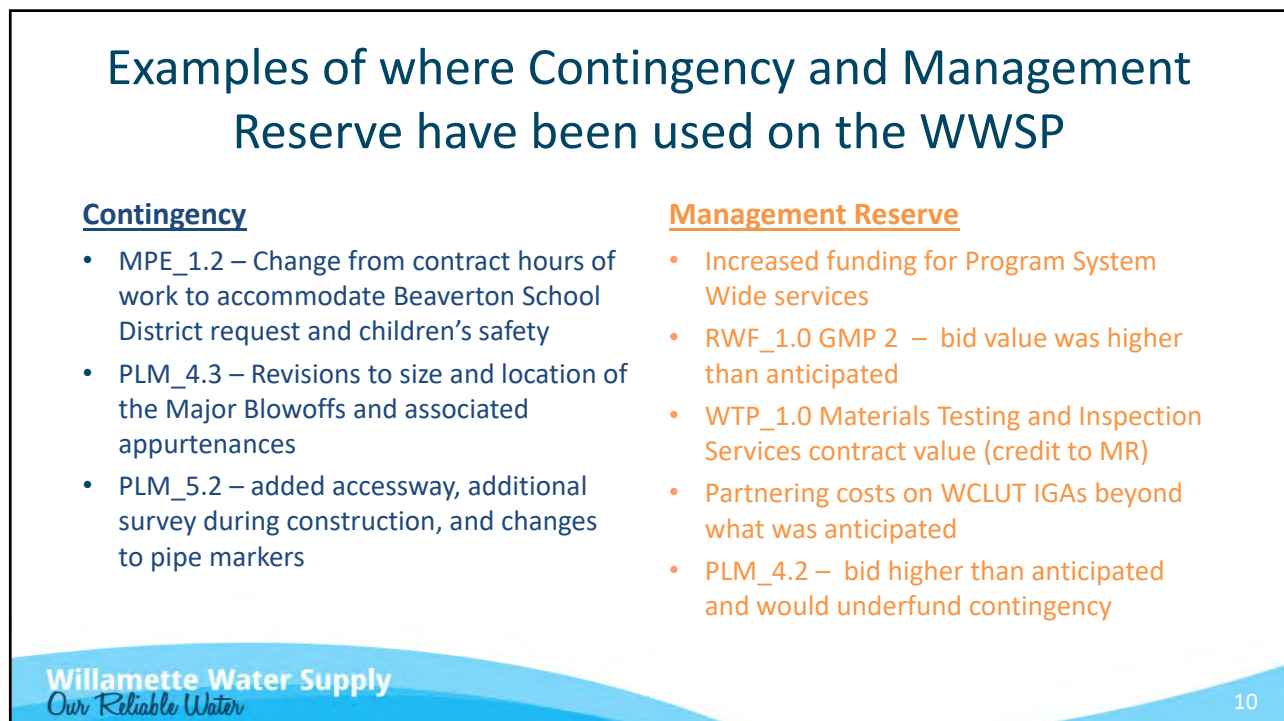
Examples of where Contingency and Management Reserve have been used on the WWSP

Contingency

- MPE_1.2 – Change from contract hours of work to accommodate Beaverton School District request and children's safety
- PLM_4.3 – Revisions to size and location of the Major Blowoffs and associated appurtenances
- PLM_5.2 – added accessway, additional survey during construction, and changes to pipe markers

Management Reserve

- Increased funding for Program System Wide services
- RWF_1.0 GMP 2 – bid value was higher than anticipated
- WTP_1.0 Materials Testing and Inspection Services contract value (credit to MR)
- Partnering costs on WCLUT IGAs beyond what was anticipated
- PLM_4.2 – bid higher than anticipated and would underfund contingency

Willamette Water Supply
Our Reliable Water

10